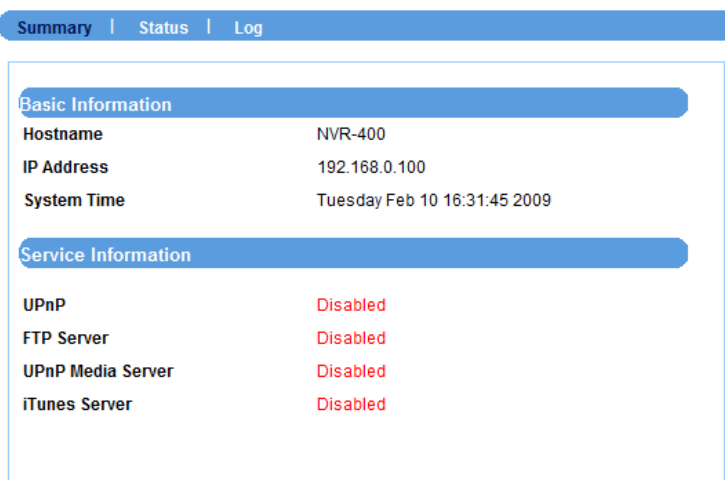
Summary | Status | Log

Basic Information

| | |
|---|---|
| Hostname | NVR-400 |
| IP Address | 192.168.0.100 |
| System Time | Tuesday Feb 10 16:31:45 2009 |

Service Information

| | |
|---|---|
| UPnP | Disabled |
| FTP Server | Disabled |
| UPnP Media Server | Disabled |
| iTunes Server | Disabled |